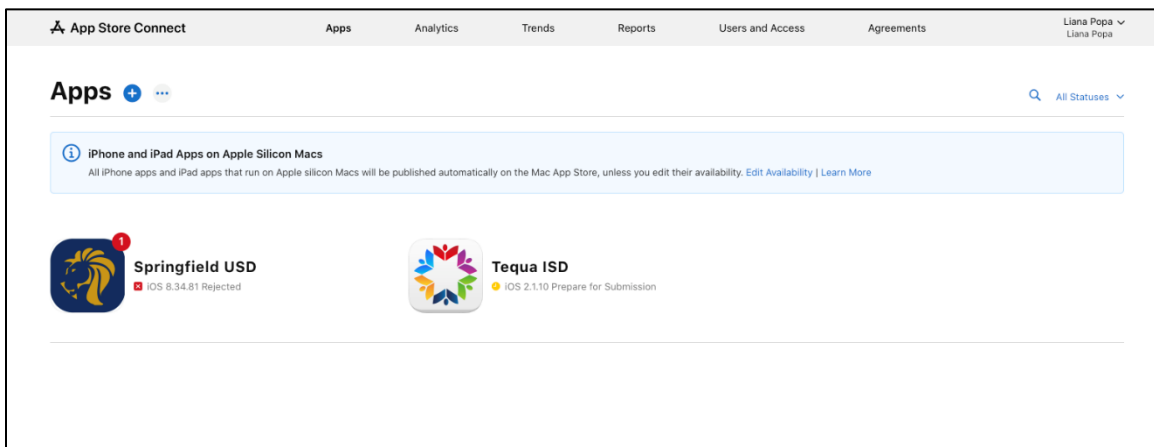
App Store Connect

Apps Analytics Trends Reports Users and Access Agreements

Liana Popa
Liana Popa

Apps

All Statuses

iPhone and iPad Apps on Apple Silicon Macs

All iPhone apps and iPad apps that run on Apple silicon Macs will be published automatically on the Mac App Store, unless you edit their availability. Edit Availability | Learn More

1

Springfield USD
iOS 8.34.81 Rejected

Tequa ISD
iOS 2.1.10 Prepare for Submission